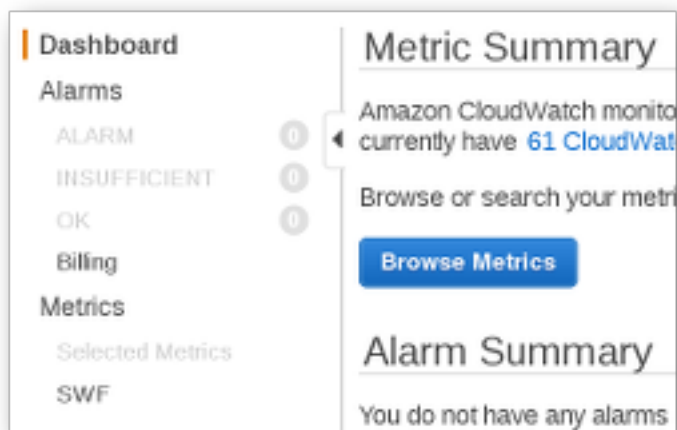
Dashboard
Alarms
ALARM 0
INSUFFICIENT 0
OK 0
Billing
Metrics
Selected Metrics
SWF

Metric Summary

Amazon CloudWatch monito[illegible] currently have 61 CloudWat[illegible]

Browse or search your metri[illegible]

Browse Metrics

Alarm Summary

You do not have any alarms